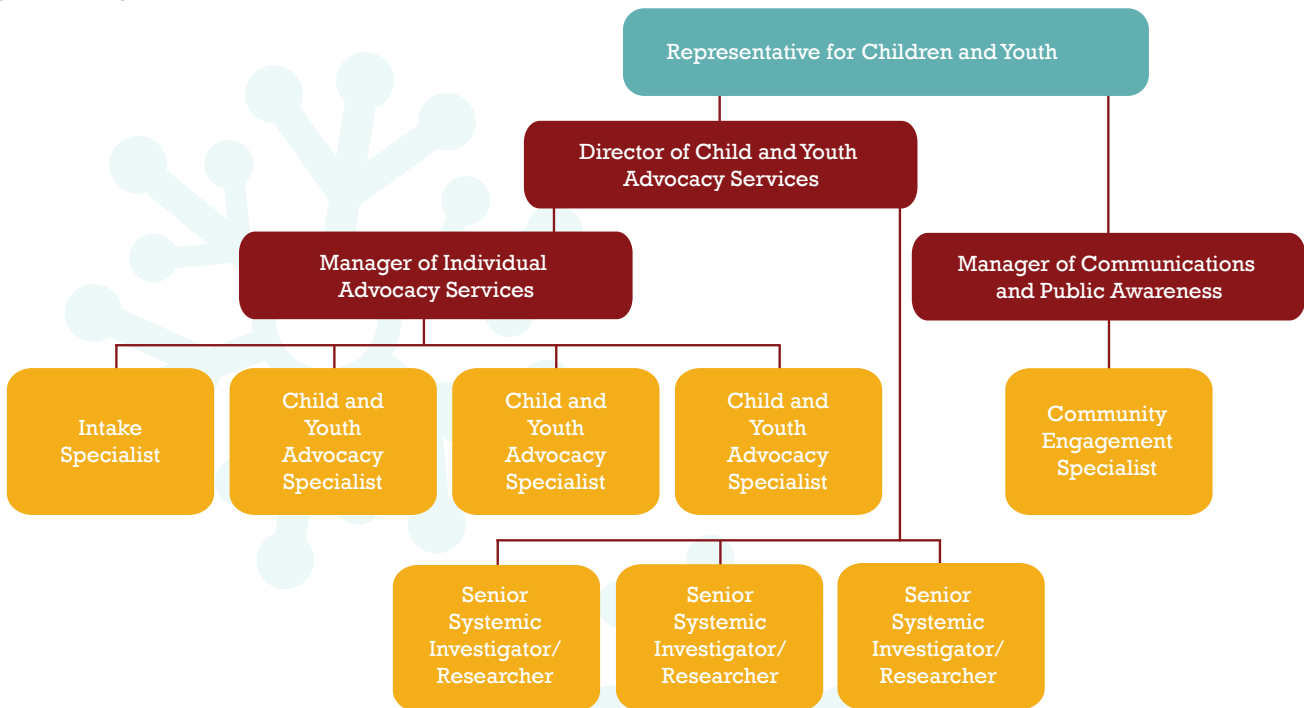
Representative for Children and Youth

Director of Child and Youth Advocacy Services

Manager of Individual Advocacy Services

Manager of Communications and Public Awareness

Intake Specialist

Child and Youth Advocacy Specialist

Child and Youth Advocacy Specialist

Child and Youth Advocacy Specialist

Community Engagement Specialist

Senior Systemic Investigator/ Researcher

Senior Systemic Investigator/ Researcher

Senior Systemic Investigator/ Researcher